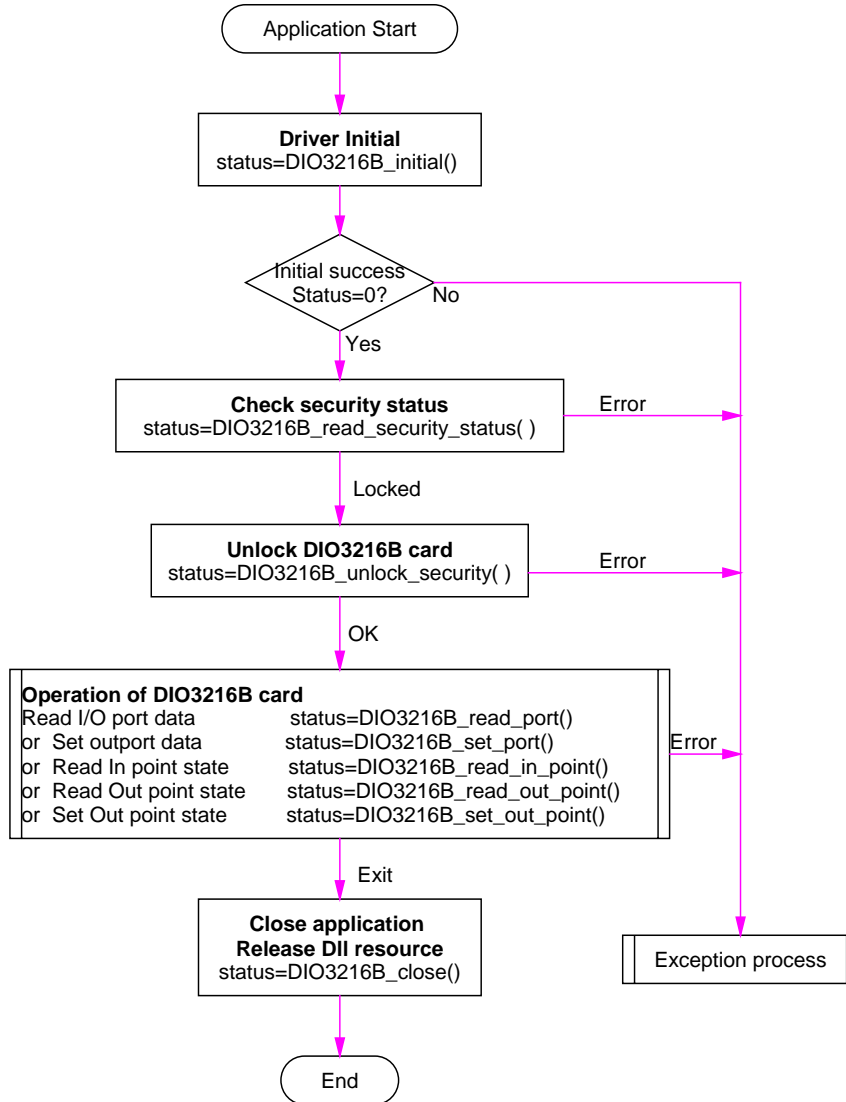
Application Start

**Driver Initial**
status=DIO3216B_initial()

Initial success
Status=0?

No

Yes

**Check security status**
status=DIO3216B_read_security_status( )

Error

Locked

**Unlock DIO3216B card**
status=DIO3216B_unlock_security( )

Error

OK

**Operation of DIO3216B card**
Read I/O port data status=DIO3216B_read_port()
or Set outport data status=DIO3216B_set_port()
or Read In point state status=DIO3216B_read_in_point()
or Read Out point state status=DIO3216B_read_out_point()
or Set Out point state status=DIO3216B_set_out_point()

Error

Exit

**Close application**
**Release Dll resource**
status=DIO3216B_close()

Exception process

End